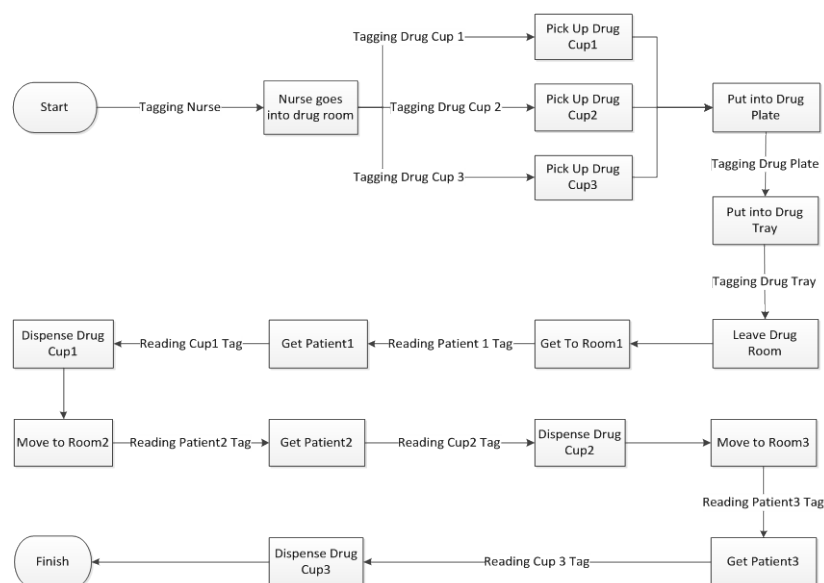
Start

Tagging Nurse

Nurse goes into drug room

Tagging Drug Cup 1

Tagging Drug Cup 2

Tagging Drug Cup 3

Pick Up Drug Cup1

Pick Up Drug Cup2

Pick Up Drug Cup3

Put into Drug Plate

Tagging Drug Plate

Put into Drug Tray

Tagging Drug Tray

Leave Drug Room

Get To Room1

Reading Patient 1 Tag

Get Patient1

Reading Cup1 Tag

Dispense Drug Cup1

Move to Room2

Reading Patient2 Tag

Get Patient2

Reading Cup2 Tag

Dispense Drug Cup2

Move to Room3

Reading Patient3 Tag

Get Patient3

Reading Cup 3 Tag

Dispense Drug Cup3

Finish